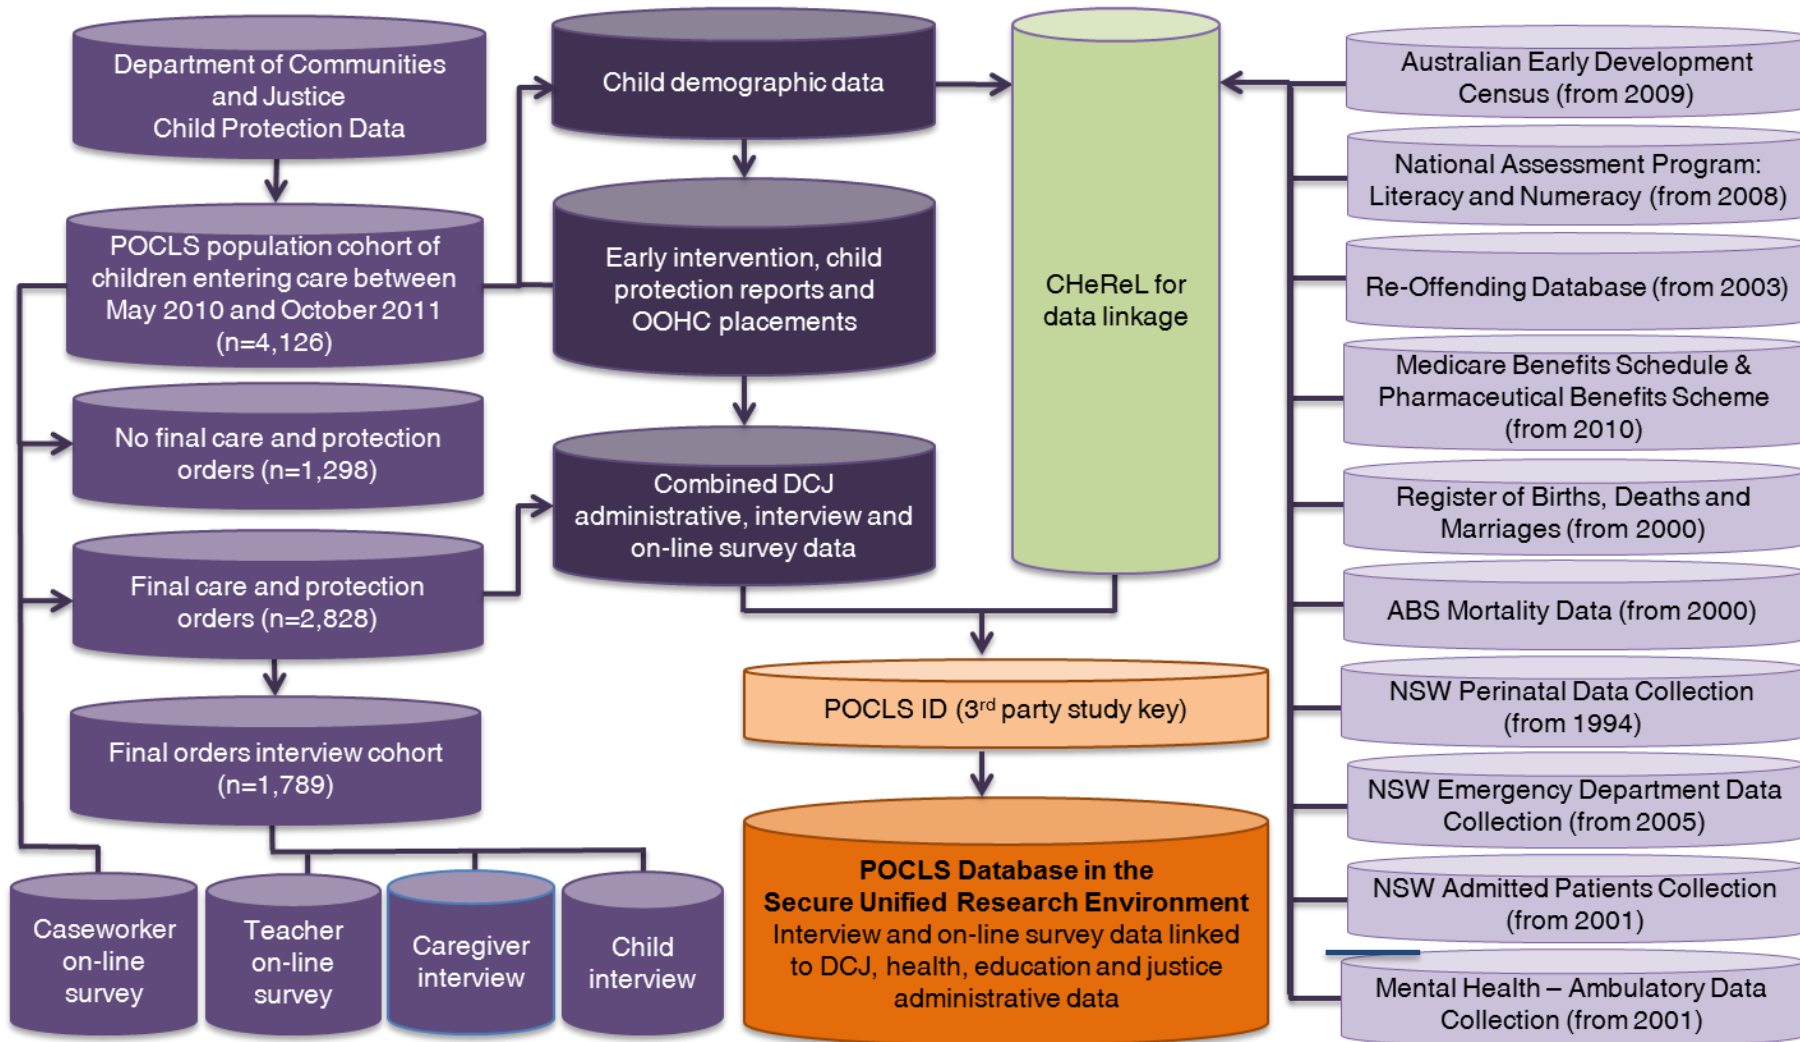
Department of Communities and Justice Child Protection Data

POCLS population cohort of children entering care between May 2010 and October 2011 (n=4,126)

No final care and protection orders (n=1,298)

Final care and protection orders (n=2,828)

Final orders interview cohort (n=1,789)

Caseworker on-line survey

Teacher on-line survey

Caregiver interview

Child interview

Child demographic data

Early intervention, child protection reports and OOHC placements

Combined DCJ administrative, interview and on-line survey data

CHeReL for data linkage

POCLS ID (3$^{rd}$ party study key)

**POCLS Database in the Secure Unified Research Environment**
Interview and on-line survey data linked to DCJ, health, education and justice administrative data

Australian Early Development Census (from 2009)

National Assessment Program: Literacy and Numeracy (from 2008)

Re-Offending Database (from 2003)

Medicare Benefits Schedule & Pharmaceutical Benefits Scheme (from 2010)

Register of Births, Deaths and Marriages (from 2000)

ABS Mortality Data (from 2000)

NSW Perinatal Data Collection (from 1994)

NSW Emergency Department Data Collection (from 2005)

NSW Admitted Patients Collection (from 2001)

Mental Health – Ambulatory Data Collection (from 2001)